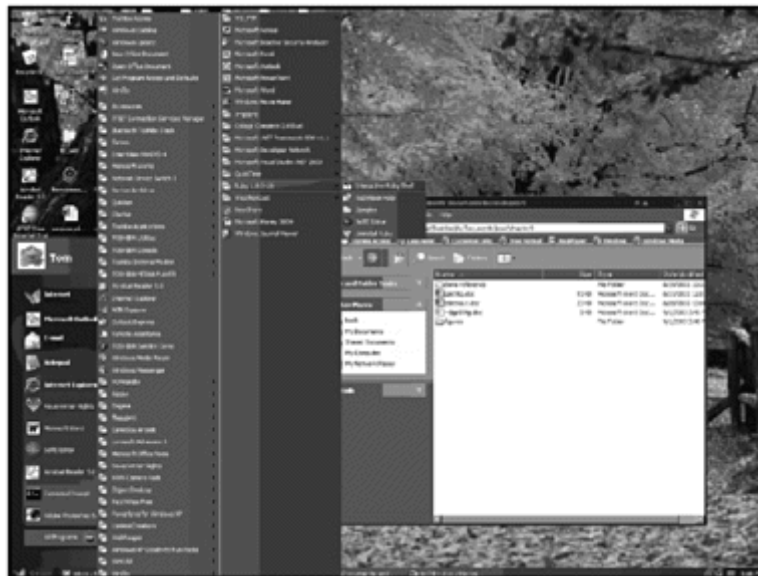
Tom

Internet

Microsoft Outlook

E-mail

Notepad

Internet Explorer

All Programs

Microsoft Word

Microsoft Outlook

Microsoft Excel

Microsoft PowerPoint

Microsoft Office

Internet Explorer

Windows Media Player

Adobe Reader 7.0

Ruby 1.8.5-21

Windows Update

Set Program Access and Defaults

Accessories

Games

Startup

Outlook Express

Windows Messenger

Remote Assistance

Microsoft Money 2004

Windows Journal Viewer

Interactive Ruby Shell

Ruby Documentation

Uninstall Ruby

Name

Size

Type

File Folder

My Documents

Shared Documents

My Computer

My Network Places

Search

Folders

Go